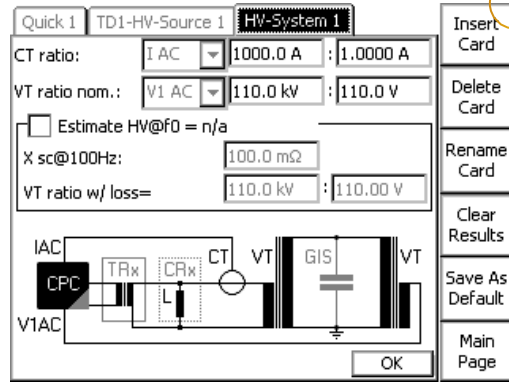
Quick 1 | TD1-HV-Source 1 | HV-System 1

CT ratio: I AC 1000.0 A : 1.0000 A

VT ratio nom.: V1 AC 110.0 kV : 110.0 V

Estimate HV@f0 = n/a

X sc@100Hz: 100.0 mΩ

VT ratio w/ loss= 110.0 kV : 110.00 V

IAC

CPC

V1AC

TRx

CRx

L

CT

VT

GIS

VT

OK

Insert Card

Delete Card

Rename Card

Clear Results

Save As Default

Main Page